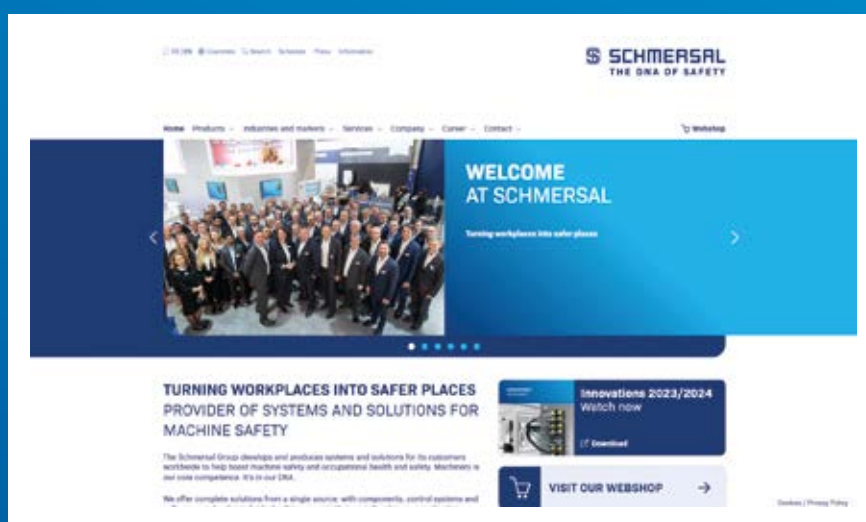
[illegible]

SCHMERSAL
THE DNA OF SAFETY

Home Products Industries and markets Services Company Career Contact

Webshop

WELCOME
AT SCHMERSAL

Turning workplaces into safer places

TURNING WORKPLACES INTO SAFER PLACES
PROVIDER OF SYSTEMS AND SOLUTIONS FOR MACHINE SAFETY

The Schmersal Group develops and produces systems and solutions for its customers worldwide to help boost machine safety and occupational health and safety. Machinery is our core competence. It's in our DNA.

We offer complete solutions from a single source: with components, control systems and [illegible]

Innovations 2023/2024
Watch now

Download

VISIT OUR WEBSHOP

Cookies / Privacy Policy